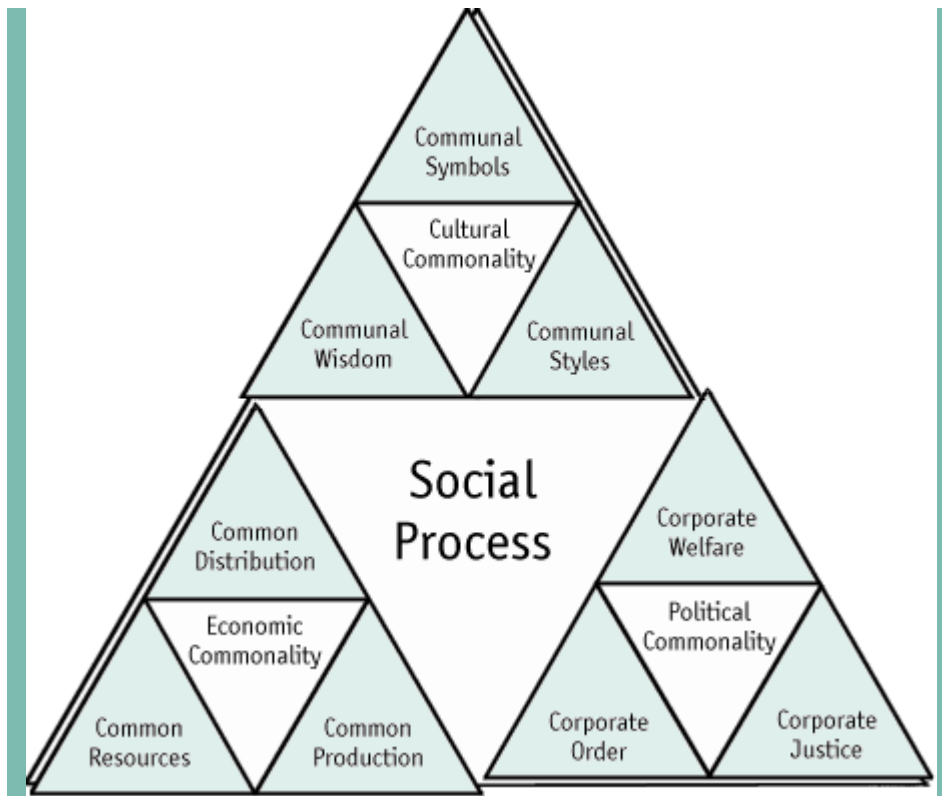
Communal Symbols

Cultural Commonality

Communal Wisdom

Communal Styles

Social Process

Common Distribution

Economic Commonality

Common Resources

Common Production

Corporate Welfare

Political Commonality

Corporate Order

Corporate Justice